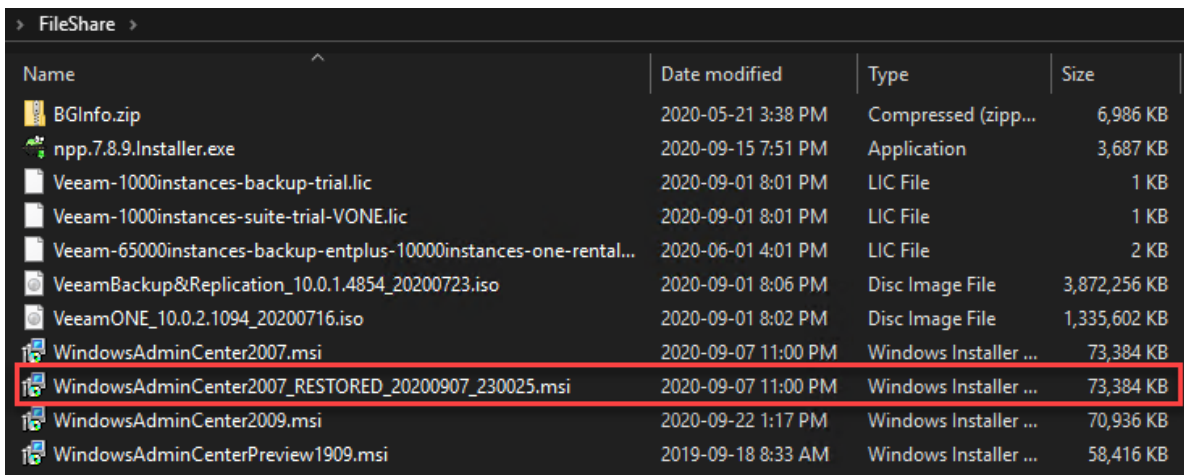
› FileShare ›

| Name | Date modified | Type | Size |
|---|---|---|---|
| BGInfo.zip | 2020-05-21 3:38 PM | Compressed (zipp... | 6,986 KB |
| npp.7.8.9.Installer.exe | 2020-09-15 7:51 PM | Application | 3,687 KB |
| Veeam-1000instances-backup-trial.lic | 2020-09-01 8:01 PM | LIC File | 1 KB |
| Veeam-1000instances-suite-trial-VONE.lic | 2020-09-01 8:01 PM | LIC File | 1 KB |
| Veeam-65000instances-backup-entplus-10000instances-one-rental... | 2020-06-01 4:01 PM | LIC File | 2 KB |
| VeeamBackup&Replication_10.0.1.4854_20200723.iso | 2020-09-01 8:06 PM | Disc Image File | 3,872,256 KB |
| VeeamONE_10.0.2.1094_20200716.iso | 2020-09-01 8:02 PM | Disc Image File | 1,335,602 KB |
| WindowsAdminCenter2007.msi | 2020-09-07 11:00 PM | Windows Installer ... | 73,384 KB |
| WindowsAdminCenter2007_RESTORED_20200907_230025.msi | 2020-09-07 11:00 PM | Windows Installer ... | 73,384 KB |
| WindowsAdminCenter2009.msi | 2020-09-22 1:17 PM | Windows Installer ... | 70,936 KB |
| WindowsAdminCenterPreview1909.msi | 2019-09-18 8:33 AM | Windows Installer ... | 58,416 KB |